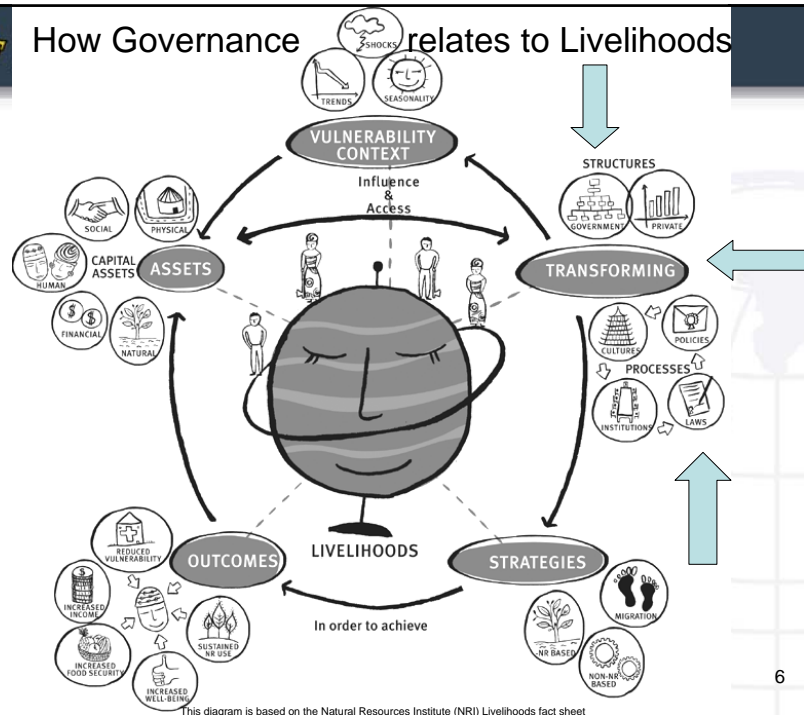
How Governance relates to Livelihoods

SHOCKS
TRENDS
SEASONALITY

VULNERABILITY CONTEXT

Influence & Access

STRUCTURES
GOVERNMENT
PRIVATE

SOCIAL
PHYSICAL
CAPITAL ASSETS
HUMAN
ASSETS
FINANCIAL
NATURAL

TRANSFORMING

CULTURES
POLICIES
PROCESSES
INSTITUTIONS
LAWS

REDUCED VULNERABILITY
OUTCOMES
LIVELIHOODS
STRATEGIES
INCREASED INCOME
SUSTAINED NR USE
INCREASED FOOD SECURITY
INCREASED WELL-BEING

In order to achieve

MIGRATION
NR BASED
NON-NR BASED

6

This diagram is based on the Natural Resources Institute (NRI) Livelihoods fact sheet